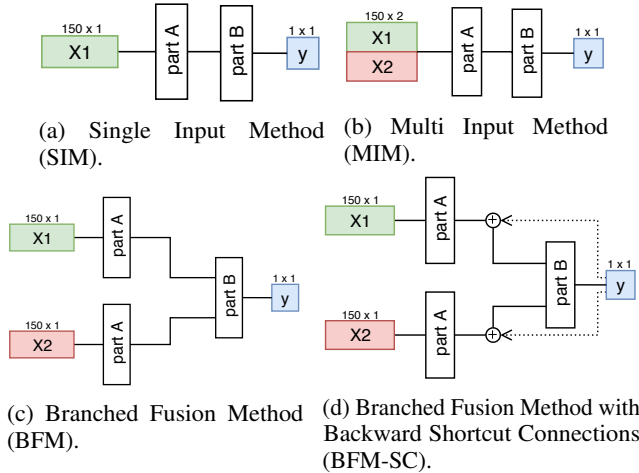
150 x 1
X1
part A
part B
1 x 1
y

(a) Single Input Method (SIM).

150 x 2
X1
X2
part A
part B
1 x 1
y

(b) Multi Input Method (MIM).

150 x 1
X1
part A
150 x 1
X2
part A
part B
1 x 1
y

(c) Branched Fusion Method (BFM).

150 x 1
X1
part A
150 x 1
X2
part A
part B
1 x 1
y

(d) Branched Fusion Method with Backward Shortcut Connections (BFM-SC).